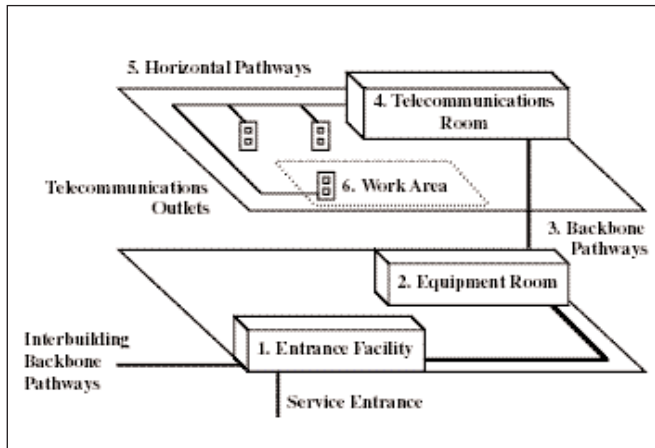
5. Horizontal Pathways

4. Telecommunications Room

Telecommunications Outlets

6. Work Area

3. Backbone Pathways

2. Equipment Room

Interbuilding Backbone Pathways

1. Entrance Facility

Service Entrance